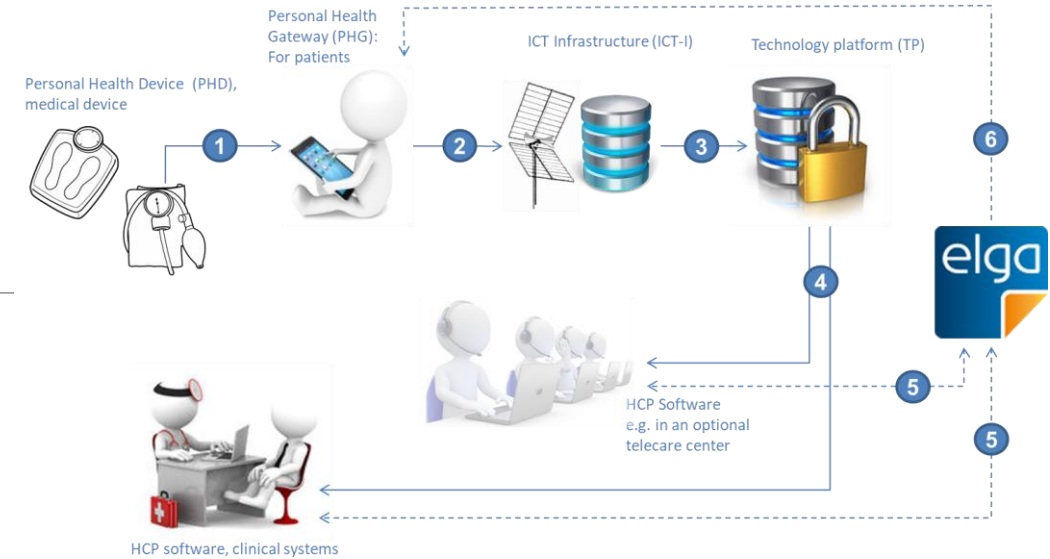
Personal Health Device (PHD), medical device

Personal Health Gateway (PHG): For patients

ICT Infrastructure (ICT-I)

Technology platform (TP)

1

2

3

6

4

elga

5

HCP Software e.g. in an optional telecare center

5

HCP software, clinical systems